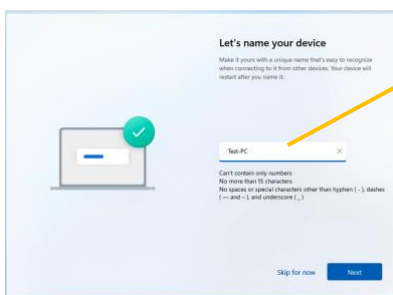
Let's name your device

Make it yours with a unique name that's easy to recognize when connecting to it from other devices. Your device will restart after you name it.

Test-PC

Can't contain only numbers
No more than 15 characters
No spaces or special characters other than hyphen ( - ), dashes (— and – ), and underscore ( _ )

Skip for now

Next